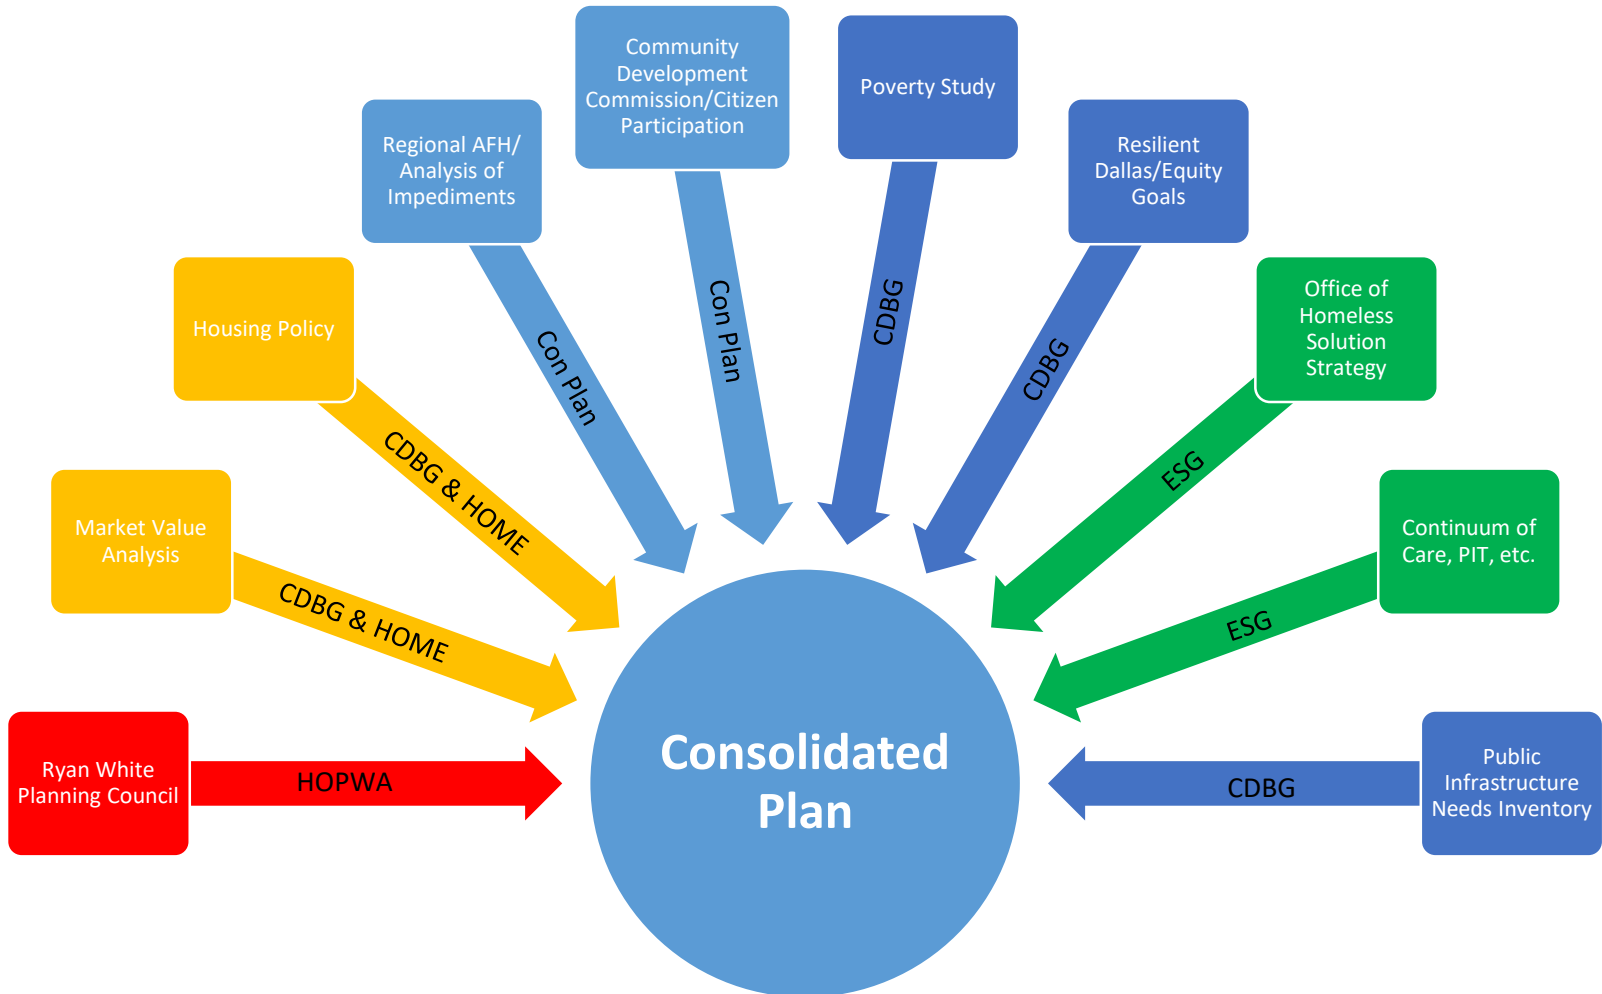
Community Development Commission/Citizen Participation

Poverty Study

Regional AFH/ Analysis of Impediments

Resilient Dallas/Equity Goals

Housing Policy

Office of Homeless Solution Strategy

Market Value Analysis

Continuum of Care, PIT, etc.

Ryan White Planning Council

Public Infrastructure Needs Inventory

Con Plan

Con Plan

CDBG

CDBG

CDBG & HOME

ESG

CDBG & HOME

ESG

HOPWA

CDBG

Consolidated Plan